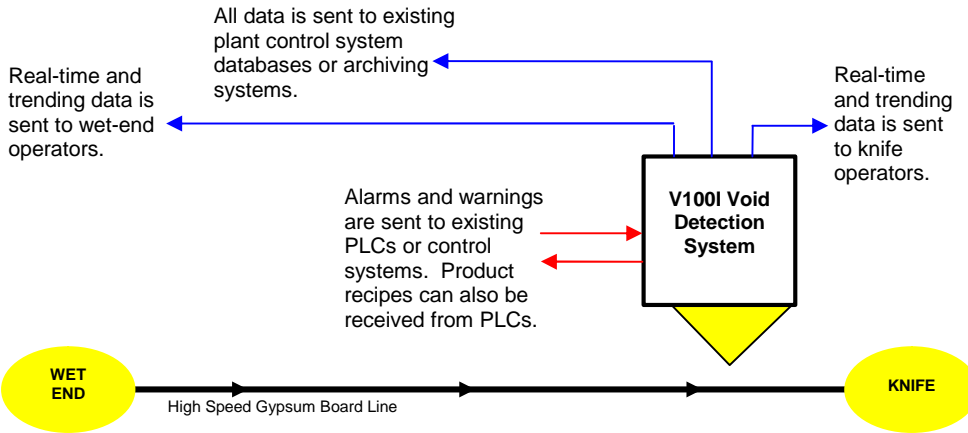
All data is sent to existing plant control system databases or archiving systems.

Real-time and trending data is sent to wet-end operators.

Real-time and trending data is sent to knife operators.

Alarms and warnings are sent to existing PLCs or control systems. Product recipes can also be received from PLCs.

V100I Void Detection System

WET END

KNIFE

High Speed Gypsum Board Line